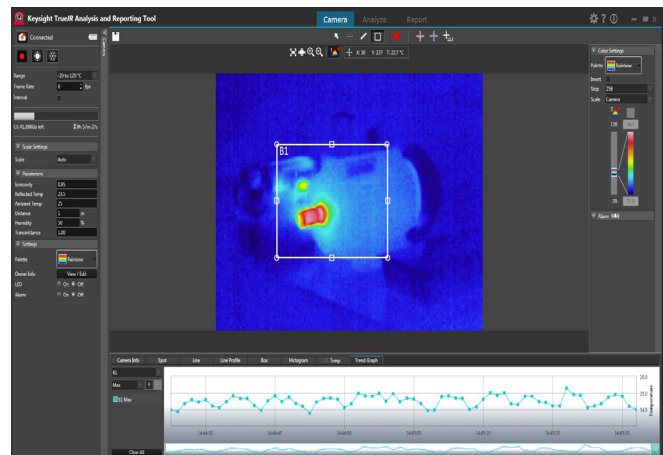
Keysight TrueIR Analysis and Reporting Tool

Camera Analyze Report

Connected

Range -20 to 120 °C
Frame Rate 8 fps
Interval

C:\ 43.29GB left 8h 57m 27s

Scale Settings
Scale Auto

Parameters
Emissivity 0.95
Reflected Temp 23.5
Ambient Temp 25
Distance 1 m
Humidity 50 %
Transmittance 1.00

Settings
Palette Rainbow
Owner Info View / Edit
LED On Off
Alarm On Off

X: 36 Y: 237 T: 22.7 °C

B1

Color Settings
Palette Rainbow
Invert
Step 256
Scale Camera
100
70

Alarm

Camera Info Spot Line Line Profile Box Histogram Temp Trend Graph

B1
Max
B1 Max

Clear All

14:44:35 14:44:40 14:44:45 14:44:50 14:44:55 14:45:00 14:45:05 14:45:10

35.0
30.0
25.0